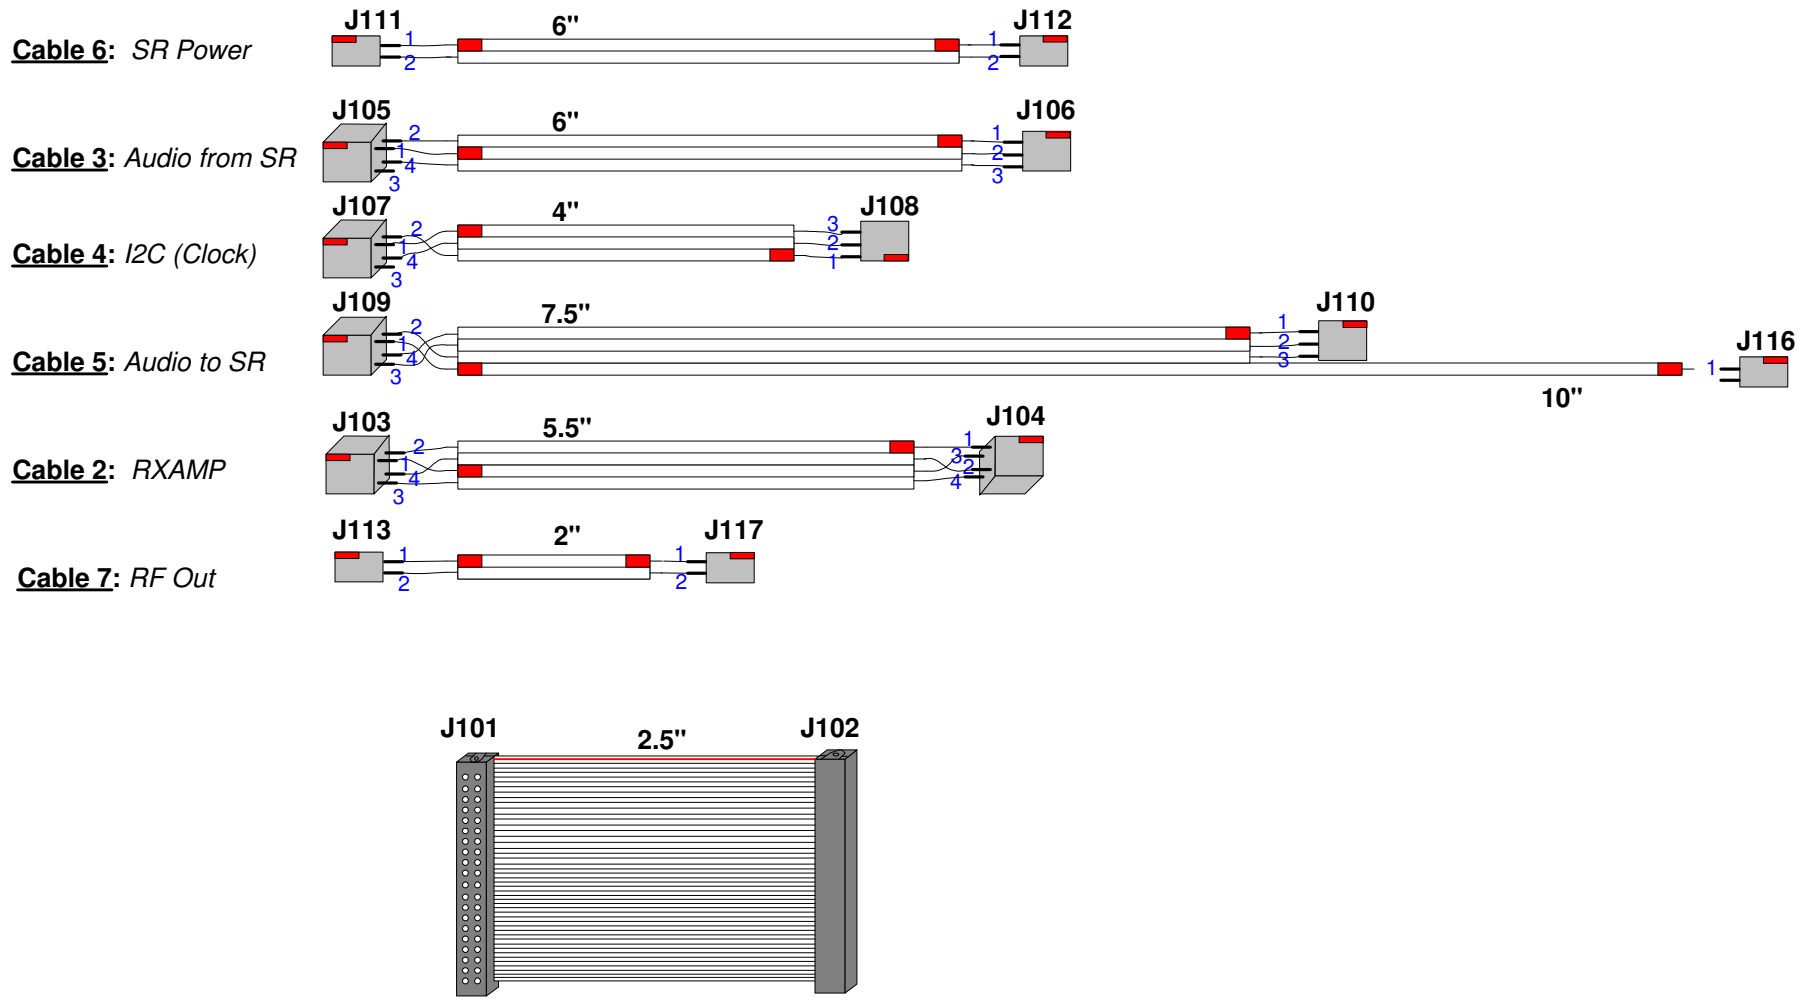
Cable 6: SR Power
J111
1
2
6"
1
2
J112

Cable 3: Audio from SR
J105
2
1
4
3
6"
J106
1
2
3

Cable 4: I2C (Clock)
J107
2
1
4
3
4"
3
2
1
J108

Cable 5: Audio to SR
J109
2
1
4
3
7.5"
J110
1
2
3
J116
1
10"

Cable 2: RXAMP
J103
2
1
4
3
5.5"
J104
1
3
2
4

Cable 7: RF Out
J113
1
2
2"
1
2
J117

J101
2.5"
J102